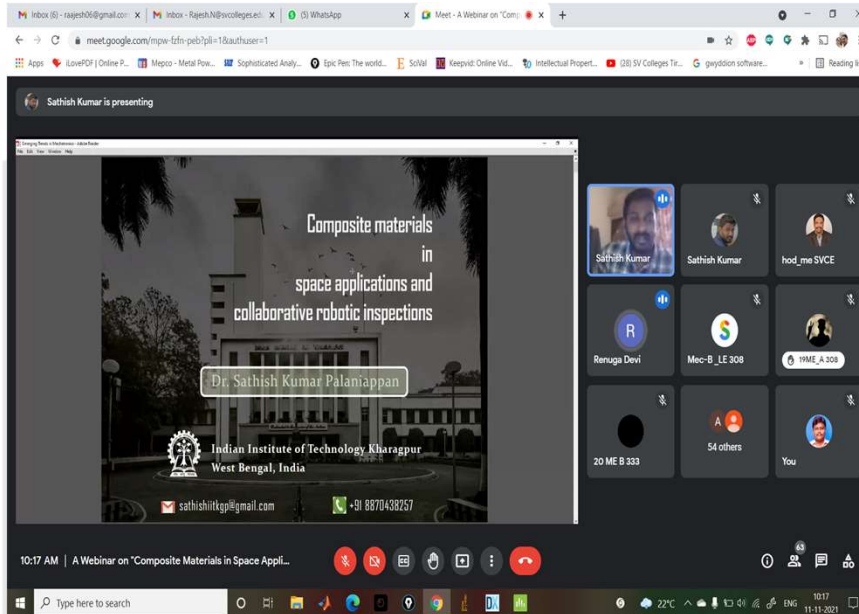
Inbox (6) - raajesh06@gmail.com × Inbox - Rajesh.N@svcolleges.edu × (5) WhatsApp × Meet - A Webinar on "Comp × +

meet.google.com/mpw-fzfn-peb?pli=1&authuser=1

Apps iLovePDF | Online P... Mepco - Metal Pow... Sophisticated Analy... Epic Pen: The world... SciVal Keepvid: Online Vid... Intellectual Propert... (28) SV Colleges Tir... gwyddion software... Reading list

Sathish Kumar is presenting

Emerging Trends in Mechatronics - Adobe Reader
File Edit View Window Help

Composite materials in space applications and collaborative robotic inspections

Dr. Sathish Kumar Palaniappan

Indian Institute of Technology Kharagpur
West Bengal, India

sathishiitkgp@gmail.com

+91 8870438257

Sathish Kumar
Sathish Kumar
hod_me SVCE
R
Renuga Devi
Mec-B_LE 308
19ME_A 308
20 ME B 333
A
54 others
You

10:17 AM | A Webinar on "Composite Materials in Space Appli...

63

Type here to search

22°C ENG 10:17 11-11-2021